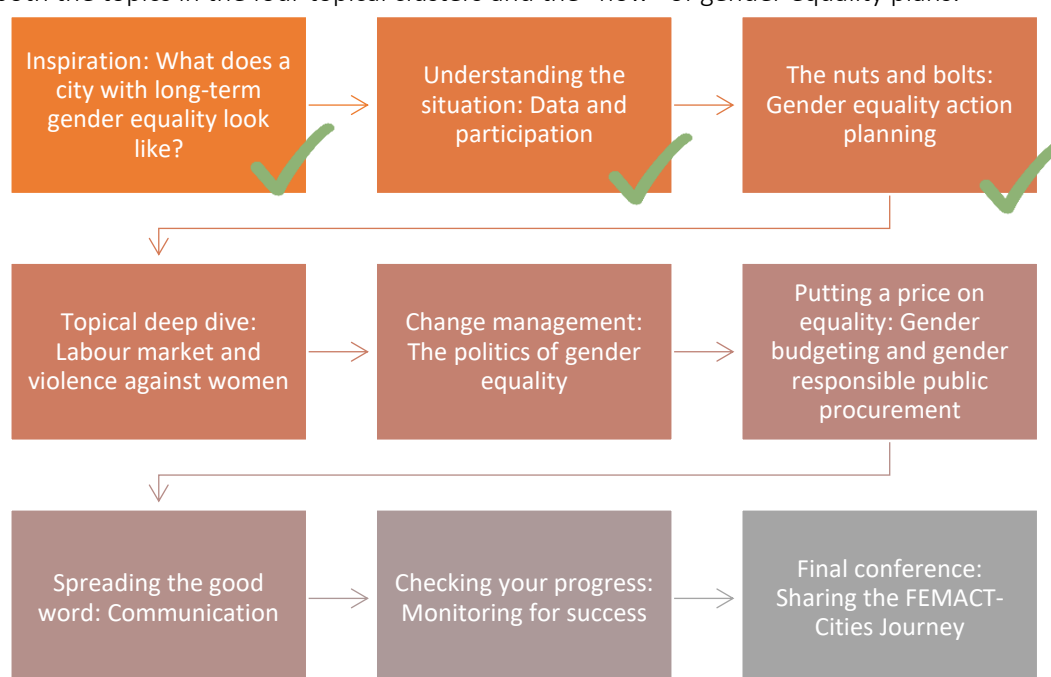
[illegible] the topics in the four topical clusters and the "flow" of gender equality plans.

Inspiration: What does a city with long-term gender equality look like?

Understanding the situation: Data and participation

The nuts and bolts: Gender equality action planning

Topical deep dive: Labour market and violence against women

Change management: The politics of gender equality

Putting a price on equality: Gender budgeting and gender responsible public procurement

Spreading the good word: Communication

Checking your progress: Monitoring for success

Final conference: Sharing the FEMACT-Cities Journey